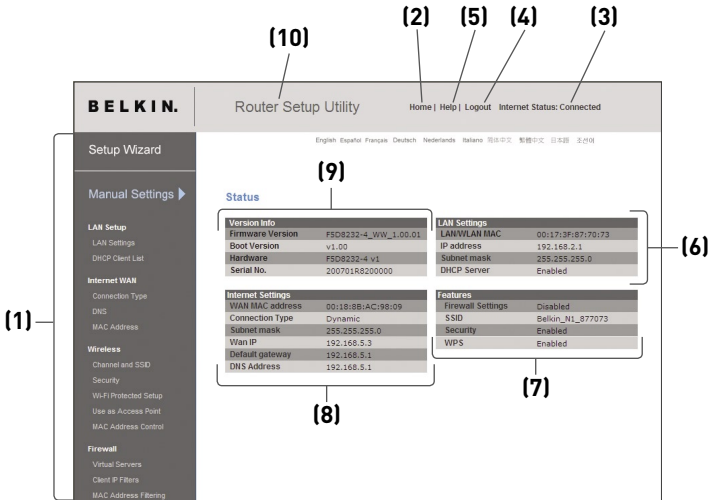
(10)

(2) (5) (4) (3)

BELKIN.

Router Setup Utility

Home | Help | Logout Internet Status: Connected

English Español Français Deutsch Nederlands Italiano 简体中文 繁體中文 日本語 조선어

Setup Wizard

Manual Settings

LAN Setup
LAN Settings
DHCP Client List

Internet WAN
Connection Type
DNS
MAC Address

Wireless
Channel and SSID
Security
Wi-Fi Protected Setup
Use as Access Point
MAC Address Control

Firewall
Virtual Servers
Client IP Filters
MAC Address Filtering

(1)

(9)

Status

| Version Info | |
|---|---|
| Firmware Version | F5D8232-4_WW_1.00.01 |
| Boot Version | v1.00 |
| Hardware | F5D8232-4 v1 |
| Serial No. | 200701R8200000 |

| LAN Settings | |
|---|---|
| LAN/WLAN MAC | 00:17:3F:87:70:73 |
| IP address | 192.168.2.1 |
| Subnet mask | 255.255.255.0 |
| DHCP Server | Enabled |

(6)

| Internet Settings | |
|---|---|
| WAN MAC address | 00:18:8B:AC:98:09 |
| Connection Type | Dynamic |
| Subnet mask | 255.255.255.0 |
| Wan IP | 192.168.5.3 |
| Default gateway | 192.168.5.1 |
| DNS Address | 192.168.5.1 |

| Features | |
|---|---|
| Firewall Settings | Disabled |
| SSID | Belkin_N1_877073 |
| Security | Enabled |
| WPS | Enabled |

(7)

(8)